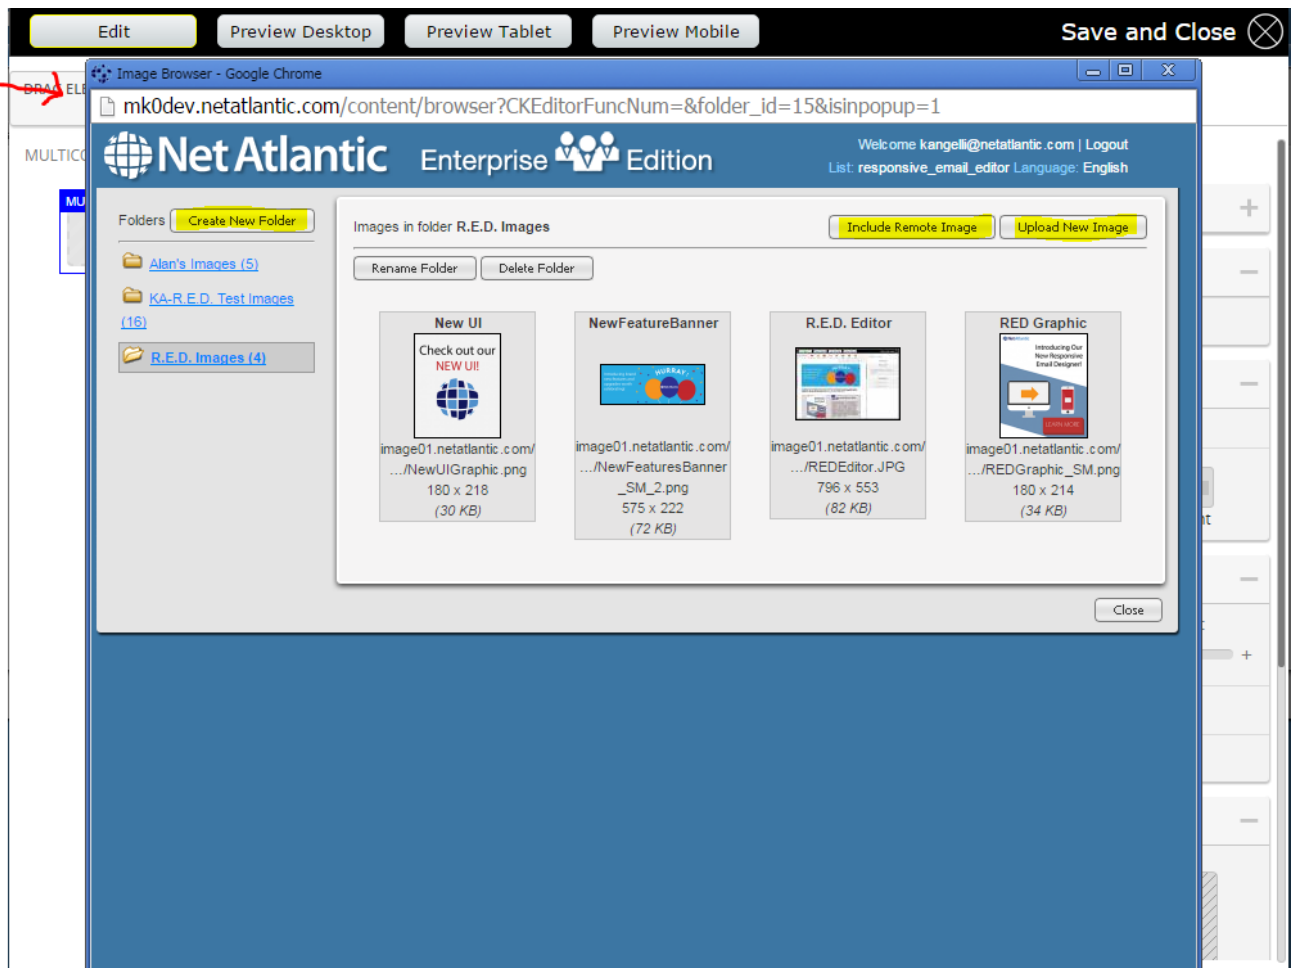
Edit Preview Desktop Preview Tablet Preview Mobile Save and Close

DRAG ELE

MULTICO

MU

Image Browser - Google Chrome

mk0dev.netatlantic.com/content/browser?CKEditorFuncNum=&folder_id=15&isinpopup=1

Net Atlantic Enterprise Edition

Welcome kangelli@netatlantic.com | Logout
List: responsive_email_editor Language: English

Folders Create New Folder

Alan's Images (5)

KA-R.E.D. Test Images (16)

R.E.D. Images (4)

Images in folder R.E.D. Images

Include Remote Image Upload New Image

Rename Folder Delete Folder

New UI
Check out our NEW UI!
image01.netatlantic.com/ .../NewUIGraphic.png
180 x 218
(30 KB)

NewFeatureBanner
HURRAY
image01.netatlantic.com/ .../NewFeaturesBanner_SM_2.png
575 x 222
(72 KB)

R.E.D. Editor
image01.netatlantic.com/ .../REDEditor.JPG
796 x 553
(82 KB)

RED Graphic
Introducing Our New Responsive Email Designer!
LEARN MORE
image01.netatlantic.com/ .../REDGraphic_SM.png
180 x 214
(34 KB)

Close

+
−
−
−
−
+
−